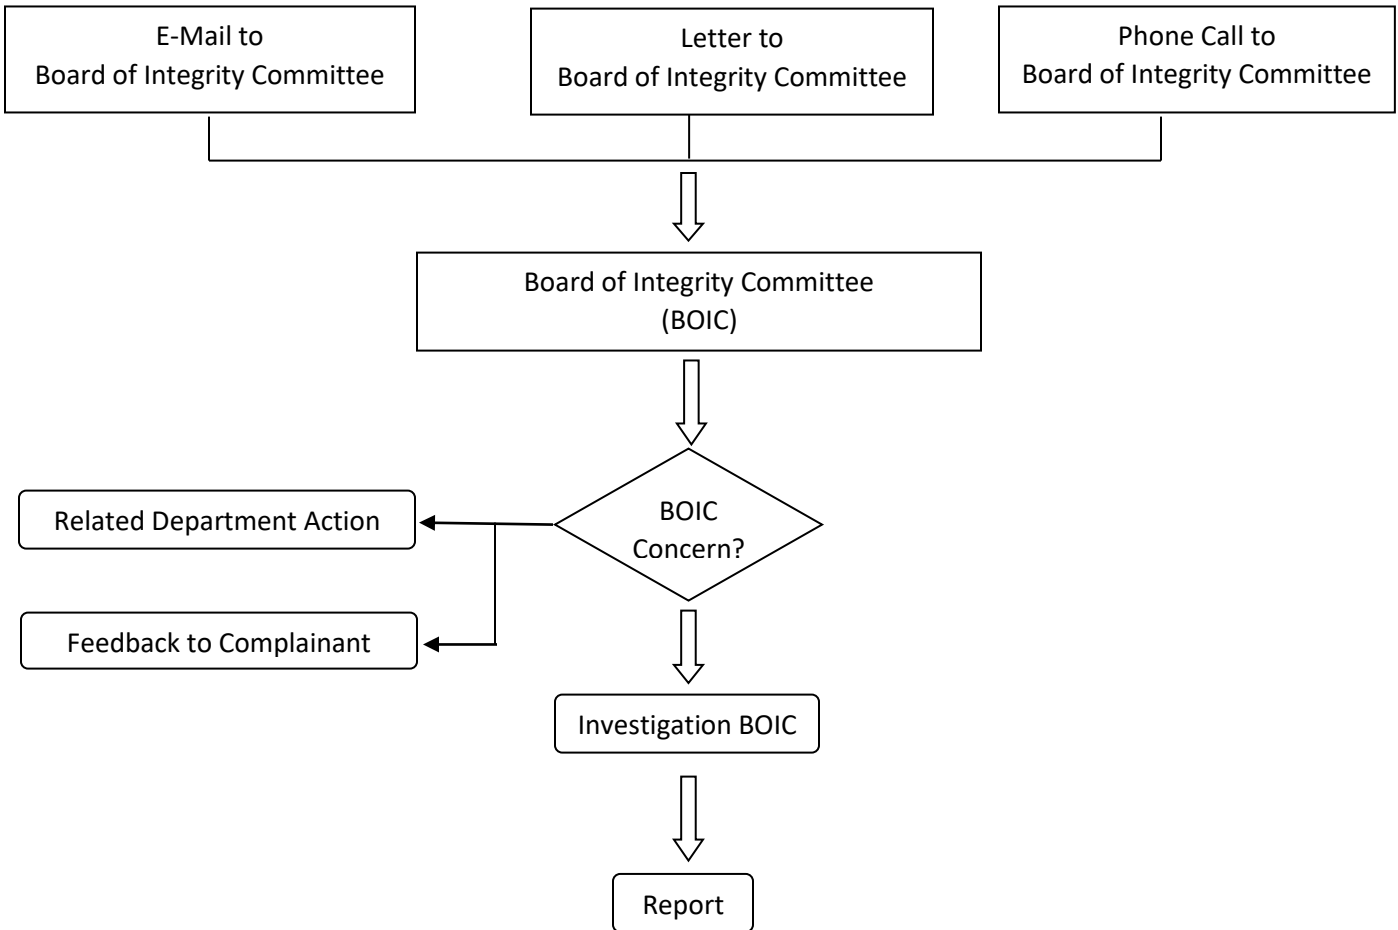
E-Mail to
Board of Integrity Committee

Letter to
Board of Integrity Committee

Phone Call to
Board of Integrity Committee

Board of Integrity Committee
(BOIC)

BOIC
Concern?

Related Department Action

Feedback to Complainant

Investigation BOIC

Report